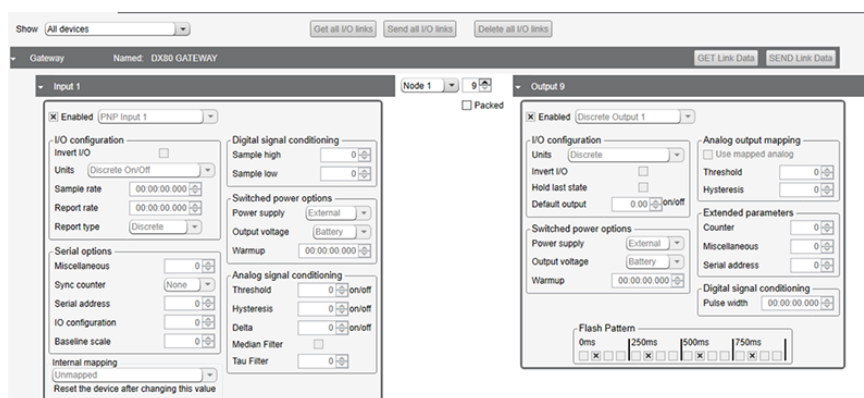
Show All devices

Get all I/O links | Send all I/O links | Delete all I/O links

Gateway Named: DX80 GATEWAY

GET Link Data | SEND Link Data

Input 1

Node 1 | 9

Packed

Output 9

Enabled PNP Input 1

I/O configuration
Invert I/O
Units Discrete On/Off
Sample rate 00:00:00.000
Report rate 00:00:00.000
Report type Discrete

Digital signal conditioning
Sample high 0
Sample low 0

Switched power options
Power supply External
Output voltage Battery
Warmup 00:00:00.000

Serial options
Miscellaneous 0
Sync counter None
Serial address 0
IO configuration 0
Baseline scale 0

Analog signal conditioning
Threshold 0 on/off
Hysteresis 0 on/off
Delta 0 on/off
Median Filter
Tau Filter 0

Internal mapping
Unmapped
Reset the device after changing this value

Enabled Discrete Output 1

I/O configuration
Units Discrete
Invert I/O
Hold last state
Default output 0.00 on/off

Analog output mapping
Use mapped analog
Threshold 0
Hysteresis 0

Extended parameters
Counter 0
Miscellaneous 0
Serial address 0

Switched power options
Power supply External
Output voltage Battery
Warmup 00:00:00.000

Digital signal conditioning
Pulse width 00:00:00.000

Flash Pattern
0ms 250ms 500ms 750ms